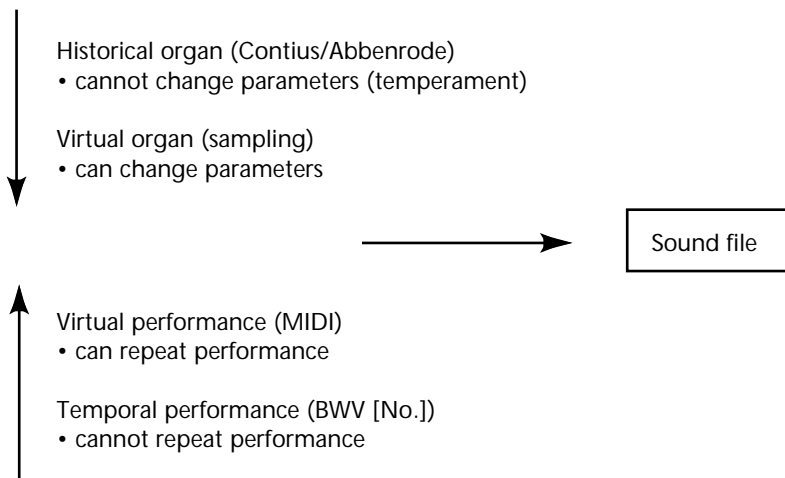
Historical organ (Contius/Abbenrode)
• cannot change parameters (temperament)

Virtual organ (sampling)
• can change parameters

Sound file

Virtual performance (MIDI)
• can repeat performance

Temporal performance (BWV [No.])
• cannot repeat performance